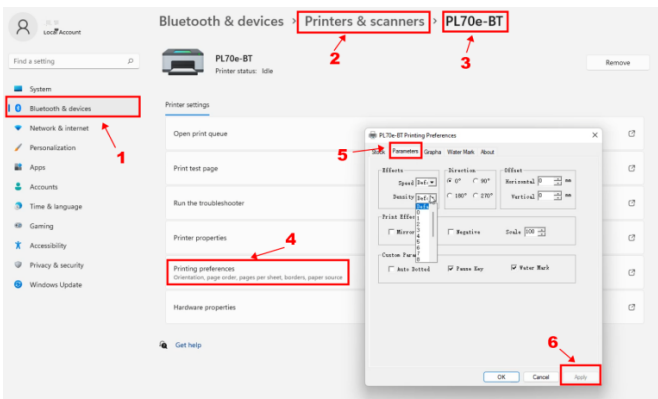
Local Account

Find a setting

System
Bluetooth & devices
Network & internet
Personalization
Apps
Accounts
Time & language
Gaming
Accessibility
Privacy & security
Windows Update

1

Bluetooth & devices > Printers & scanners > PL70e-BT

2

3

PL70e-BT
Printer status: Idle

Remove

Printer settings

Open print queue

Print test page

Run the troubleshooter

Printer properties

4

Printing preferences
Orientation, page order, pages per sheet, borders, paper source

Hardware properties

Get help

PL70e-BT Printing Preferences

5

Stock Parameters Graphs Water Mark About

Effects
Speed Def
Density Def

Direction
0° 90°
180° 270°

Offset
Horizontal 0 mm
Vertical 0 mm

Print Effe
Mirror
Negative
Scale 100

Custom Para
Auto Dotted
Pause Key
Water Mark

6

OK Cancel Apply